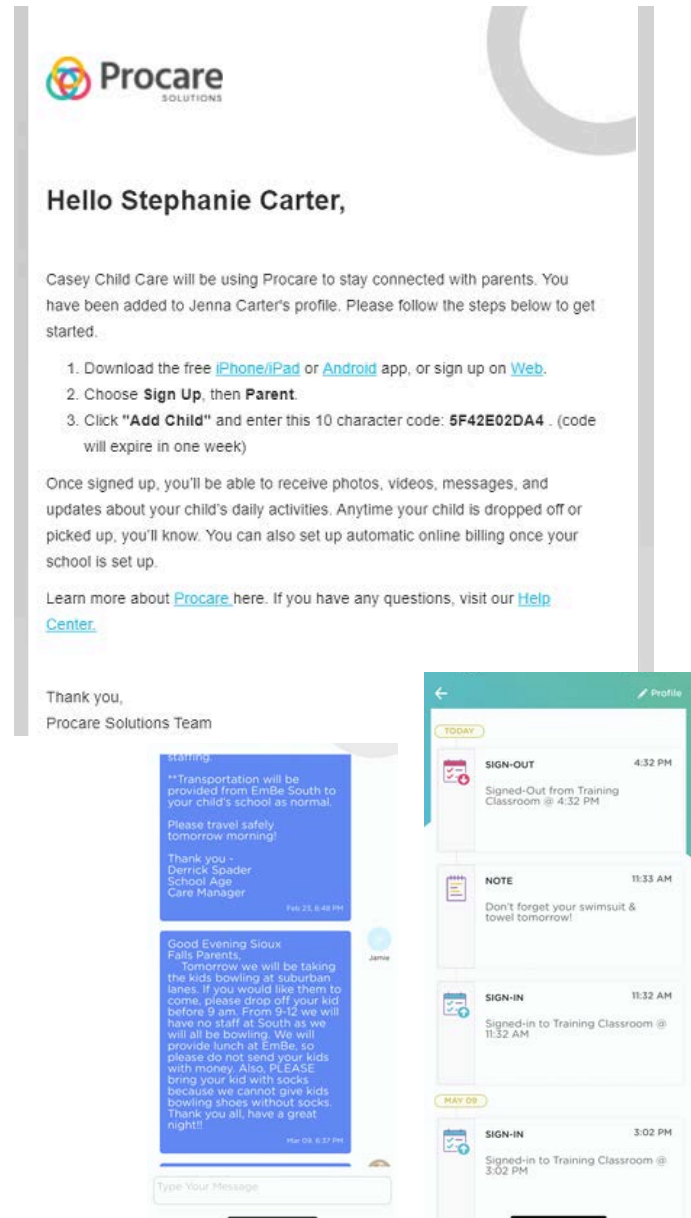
Procare
SOLUTIONS

Hello Stephanie Carter,

Casey Child Care will be using Procare to stay connected with parents. You have been added to Jenna Carter's profile. Please follow the steps below to get started.

1. Download the free iPhone/iPad or Android app, or sign up on Web.
2. Choose **Sign Up**, then **Parent**.
3. Click **"Add Child"** and enter this 10 character code: **5F42E02DA4** . (code will expire in one week)

Once signed up, you'll be able to receive photos, videos, messages, and updates about your child's daily activities. Anytime your child is dropped off or picked up, you'll know. You can also set up automatic online billing once your school is set up.

Learn more about Procare here. If you have any questions, visit our Help Center.

Thank you,
Procare Solutions Team

staffing.

**Transportation will be provided from EmBe South to your child's school as normal.

Please travel safely tomorrow morning!

Thank you -
Derrick Spader
School Age
Care Manager

Feb 23, 6:48 PM

Jamie

Good Evening Sioux Falls Parents,
Tomorrow we will be taking the kids bowling at suburban lanes. If you would like them to come, please drop off your kid before 9 am. From 9-12 we will have no staff at South as we will all be bowling. We will provide lunch at EmBe, so please do not send your kids with money. Also, PLEASE bring your kid with socks because we cannot give kids bowling shoes without socks. Thank you all, have a great night!!

Mar 09, 6:37 PM

Type Your Message

Profile

TODAY

SIGN-OUT 4:32 PM
Signed-Out from Training Classroom @ 4:32 PM

NOTE 11:33 AM
Don't forget your swimsuit & towel tomorrow!

SIGN-IN 11:32 AM
Signed-in to Training Classroom @ 11:32 AM

MAY 09

SIGN-IN 3:02 PM
Signed-in to Training Classroom @ 3:02 PM